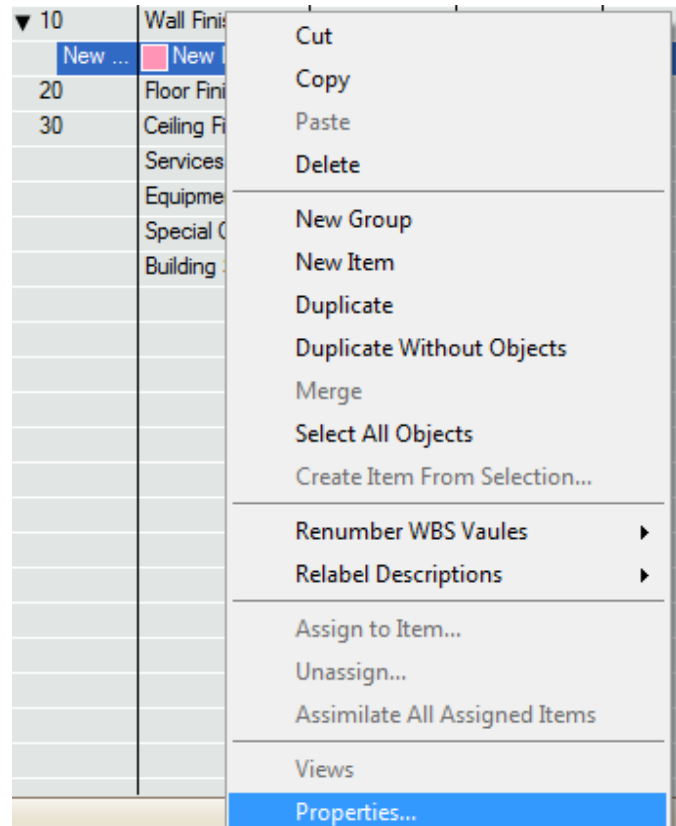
| | |
|---|---|
| ▼ 10 | Wall Finis |
| New ... | New I |
| 20 | Floor Fini |
| 30 | Ceiling Fi |
| | Services |
| | Equipme |
| | Special C |
| | Building |

Cut
Copy
Paste
Delete

New Group
New Item
Duplicate
Duplicate Without Objects
Merge
Select All Objects
Create Item From Selection...

Renumber WBS Vaules
Relabel Descriptions

Assign to Item...
Unassign...
Assimilate All Assigned Items

Views
Properties...